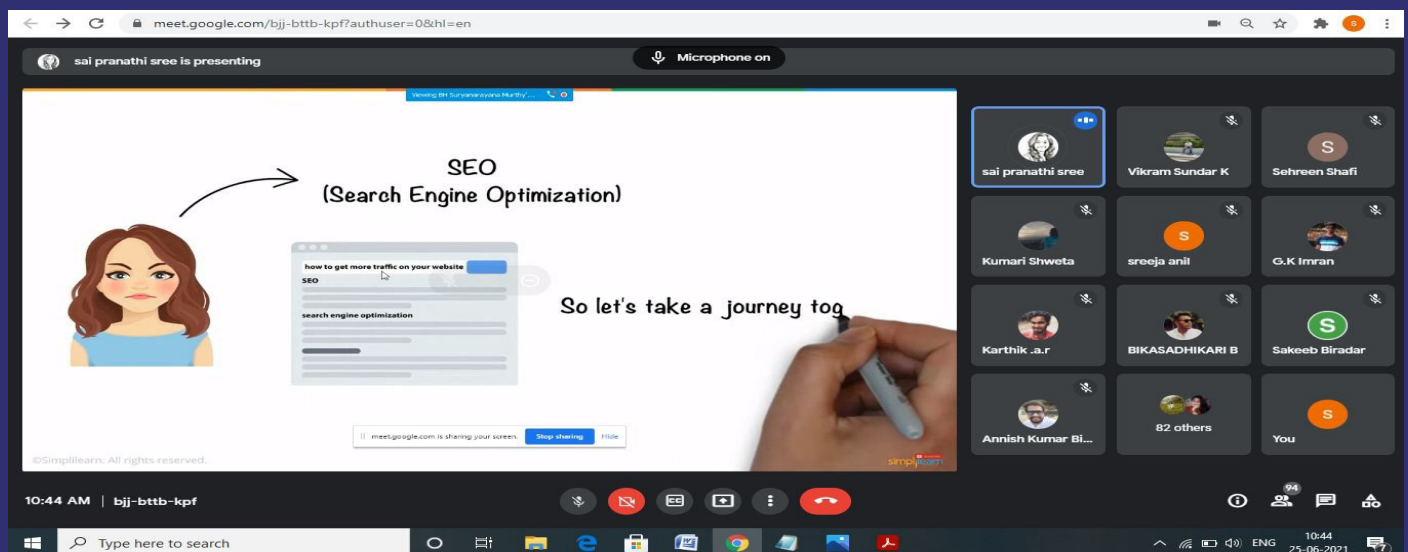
meet.google.com/bjj-bttb-kpf?authuser=0&hl=en

sai pranathi sree is presenting

Microphone on

Viewing BH Suryanarayana Murthy'...

SEO
(Search Engine Optimization)

how to get more traffic on your website

SEO

search engine optimization

So let's take a journey tog

meet.google.com is sharing your screen. Stop sharing Hide

©Simplilearn. All rights reserved.

simplilearn

sai pranathi sree

Vikram Sundar K

S

Sehreen Shafi

Kumari Shweta

S

sreeja anil

G.K Imran

Karthik .a.r

BIKASADHIKARI B

S

Sakeeb Biradar

Annish Kumar Bi...

82 others

S

You

10:44 AM | bjj-bttb-kpf

94

Type here to search

ENG

10:44
25-06-2021